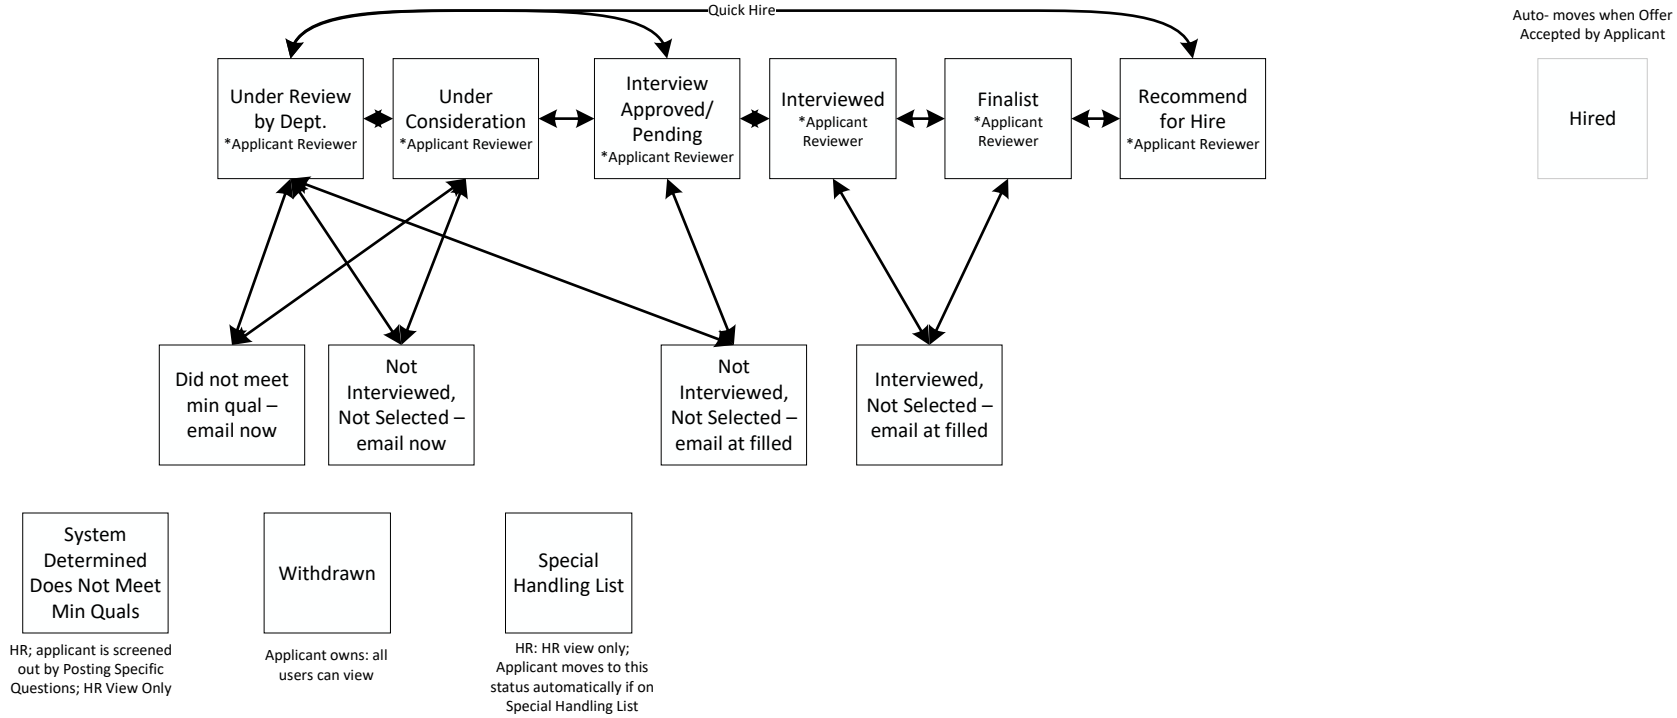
Quick Hire

Auto- moves when Offer Accepted by Applicant

Under Review by Dept.
*Applicant Reviewer

Under Consideration
*Applicant Reviewer

Interview Approved/ Pending
*Applicant Reviewer

Interviewed
*Applicant Reviewer

Finalist
*Applicant Reviewer

Recommend for Hire
*Applicant Reviewer

Hired

Did not meet min qual – email now

Not Interviewed, Not Selected – email now

Not Interviewed, Not Selected – email at filled

Interviewed, Not Selected – email at filled

System Determined Does Not Meet Min Quals

HR; applicant is screened out by Posting Specific Questions; HR View Only

Withdrawn

Applicant owns: all users can view

Special Handling List

HR: HR view only; Applicant moves to this status automatically if on Special Handling List